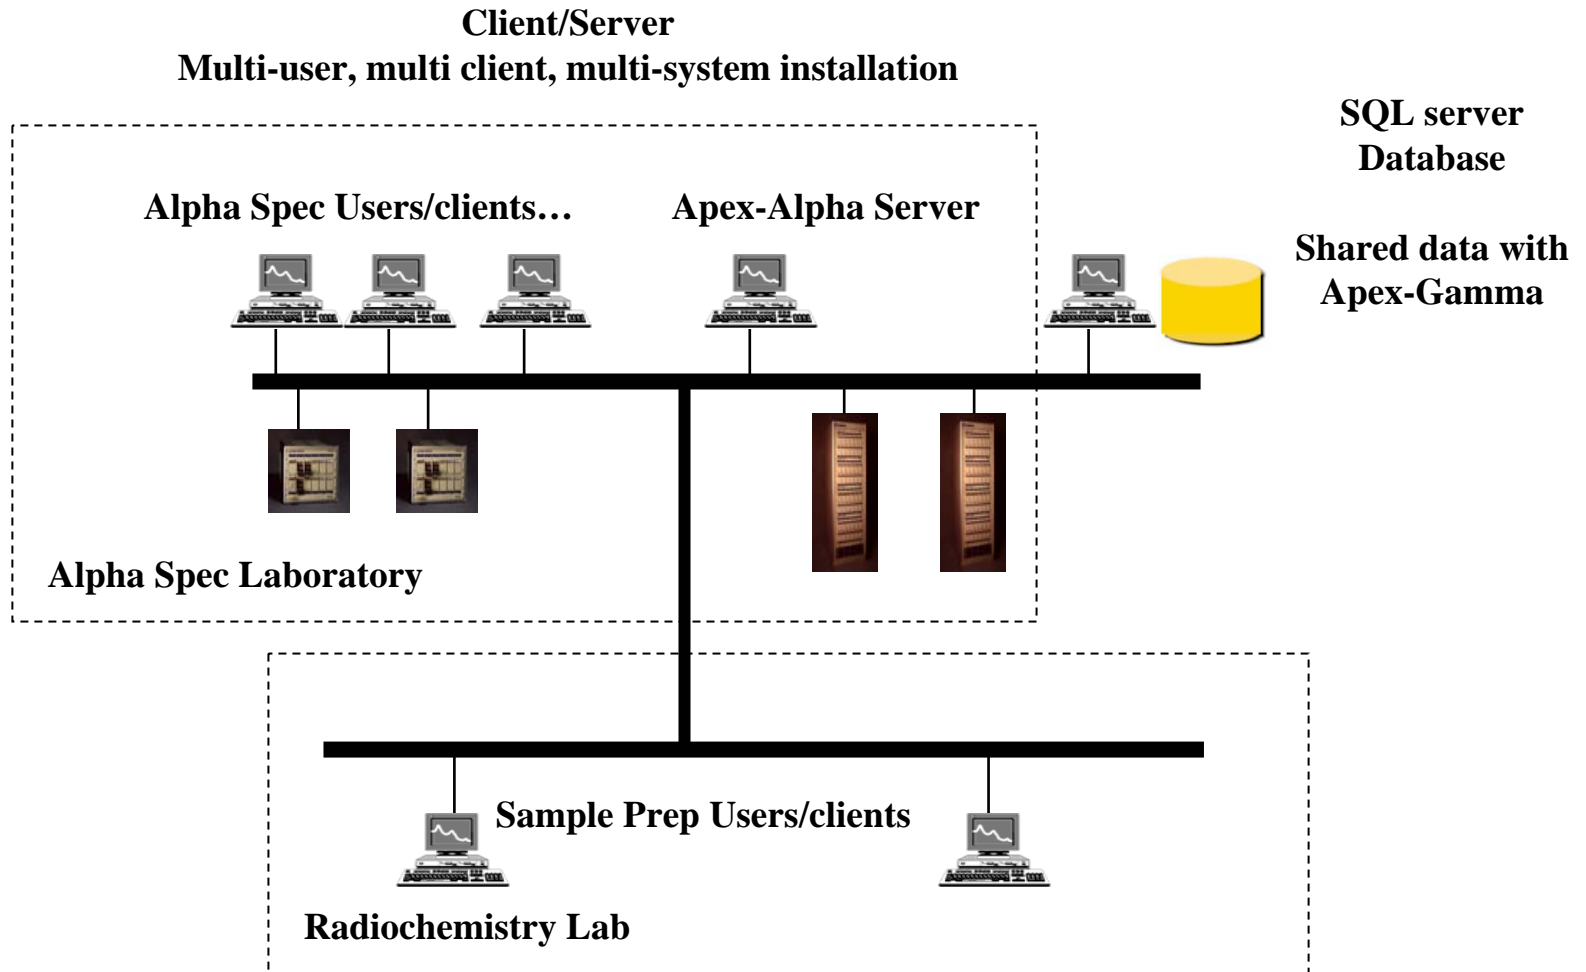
Client/Server
Multi-user, multi client, multi-system installation

SQL server
Database

Shared data with
Apex-Gamma

Alpha Spec Users/clients…

Apex-Alpha Server

Alpha Spec Laboratory

Sample Prep Users/clients

Radiochemistry Lab